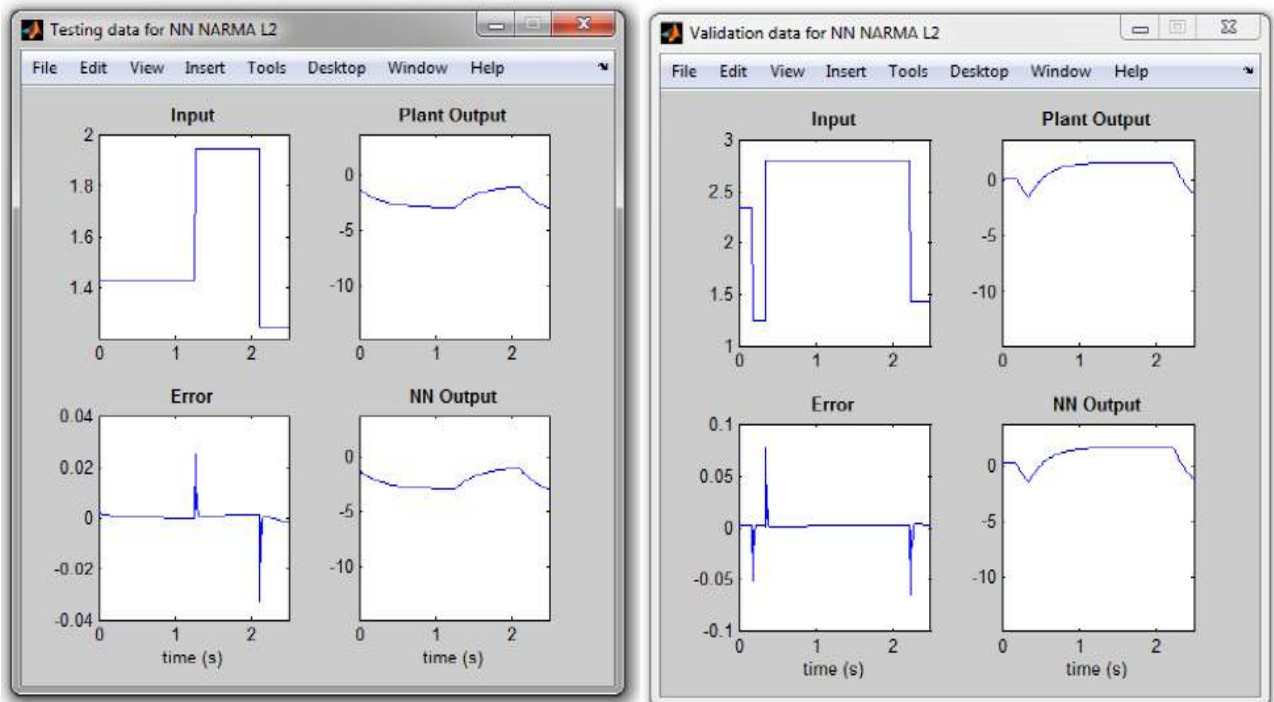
Testing data for NN NARMA L2

File Edit View Insert Tools Desktop Window Help

Input

2
1.8
1.6
1.4
0 1 2

Plant Output

0
-5
-10
0 1 2

Error

0.04
0.02
0
-0.02
-0.04
0 1 2
time (s)

NN Output

0
-5
-10
0 1 2
time (s)

Validation data for NN NARMA L2

File Edit View Insert Tools Desktop Window Help

Input

3
2.5
2
1.5
1
0 1 2

Plant Output

0
-5
-10
0 1 2

Error

0.1
0.05
0
-0.05
-0.1
0 1 2
time (s)

NN Output

0
-5
-10
0 1 2
time (s)